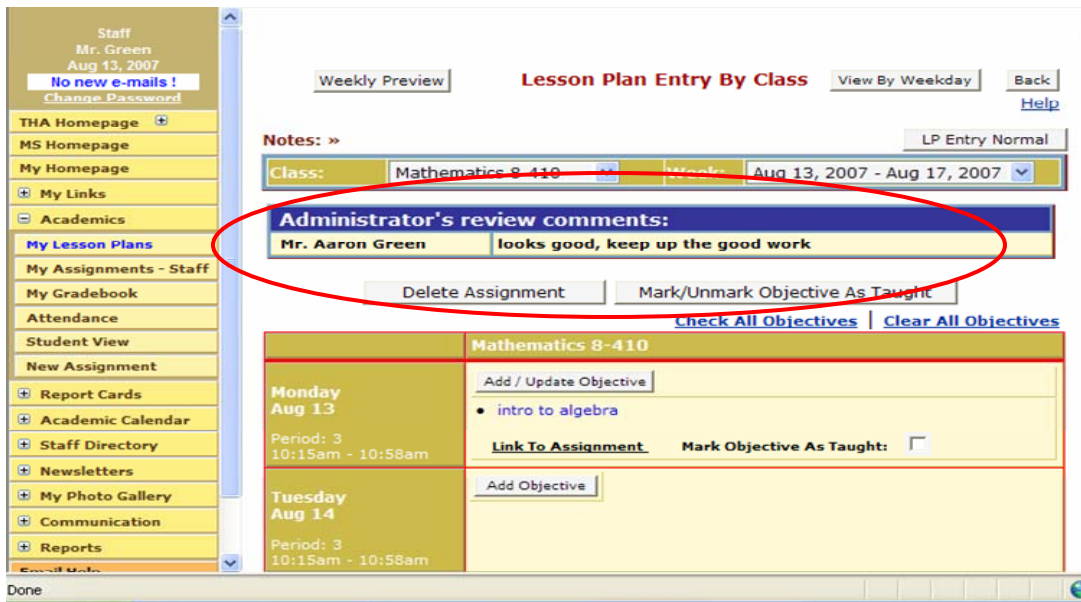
Staff
Mr. Green
Aug 13, 2007
No new e-mails !
Change Password

THA Homepage
MS Homepage
My Homepage
My Links
Academics
My Lesson Plans
My Assignments - Staff
My Gradebook
Attendance
Student View
New Assignment
Report Cards
Academic Calendar
Staff Directory
Newsletters
My Photo Gallery
Communication
Reports
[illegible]

Weekly Preview

Lesson Plan Entry By Class

View By Weekday

Back

Help

Notes: »

LP Entry Normal

Class: Mathematics 8-410

Week: Aug 13, 2007 - Aug 17, 2007

Administrator's review comments:

| Mr. Aaron Green | looks good, keep up the good work |
|---|---|

Delete Assignment

Mark/Unmark Objective As Taught

Check All Objectives | Clear All Objectives

| | Mathematics 8-410 |
|---|---|
| Monday Aug 13 Period: 3 10:15am - 10:58am | Add / Update Objective • intro to algebra Link To Assignment Mark Objective As Taught: |
| Tuesday Aug 14 Period: 3 10:15am - 10:58am | Add Objective |

Done